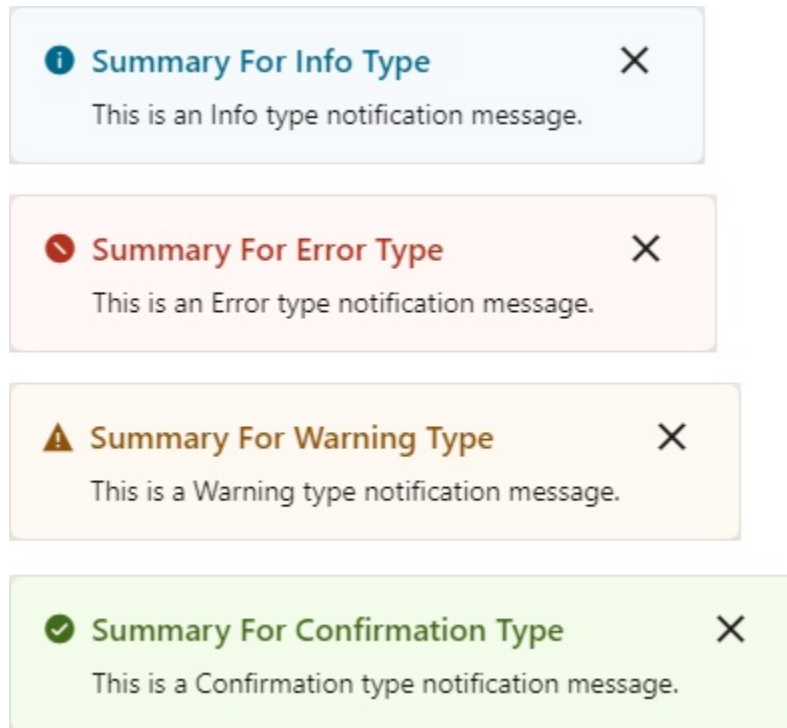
Summary For Info Type ×
This is an Info type notification message.

Summary For Error Type ×
This is an Error type notification message.

Summary For Warning Type ×
This is a Warning type notification message.

Summary For Confirmation Type ×
This is a Confirmation type notification message.